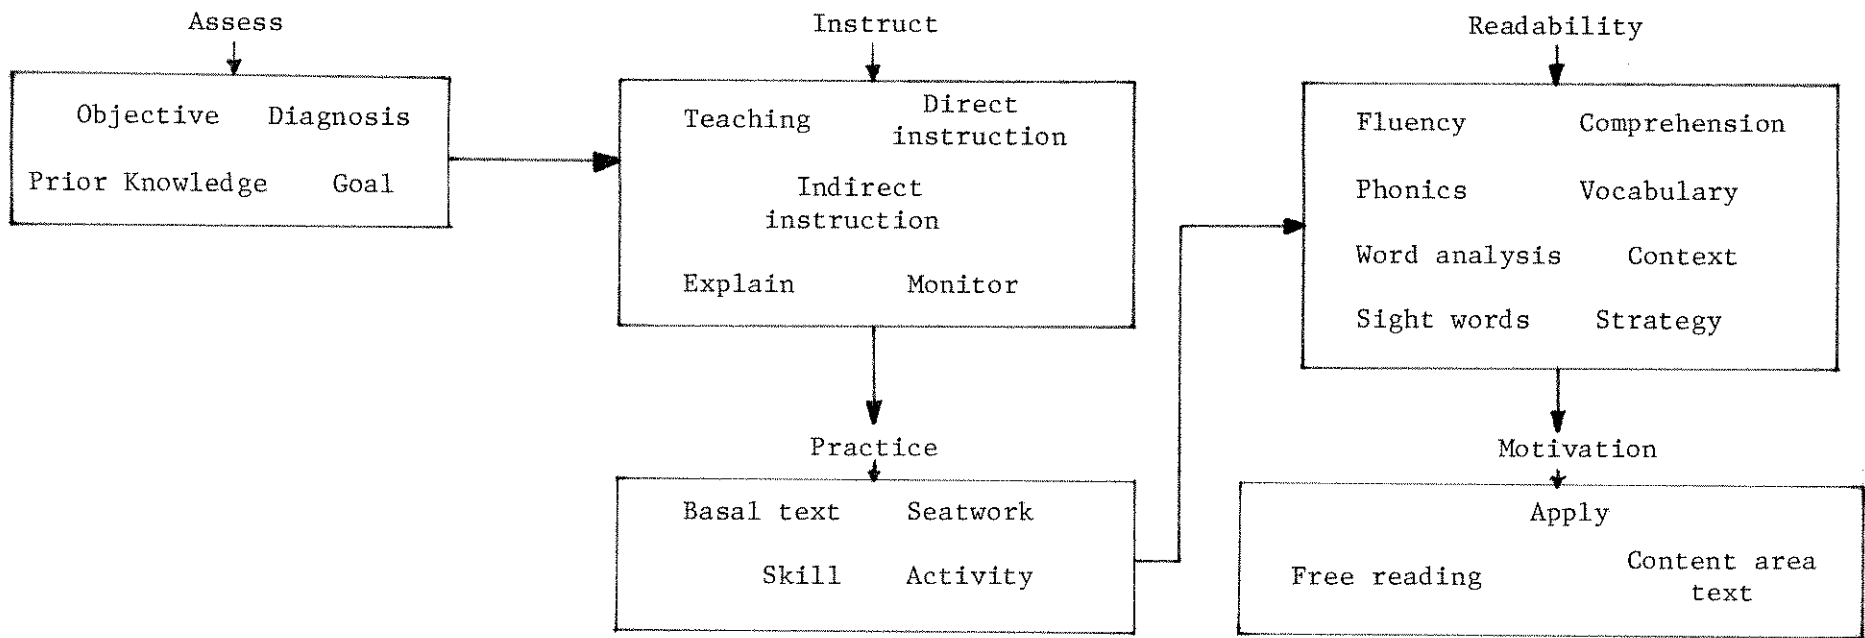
Assess

Objective Diagnosis

Prior Knowledge Goal

Instruct

Teaching Direct instruction

Indirect instruction

Explain Monitor

Practice

Basal text Seatwork

Skill Activity

Readability

Fluency Comprehension

Phonics Vocabulary

Word analysis Context

Sight words Strategy

Motivation

Apply

Free reading Content area text